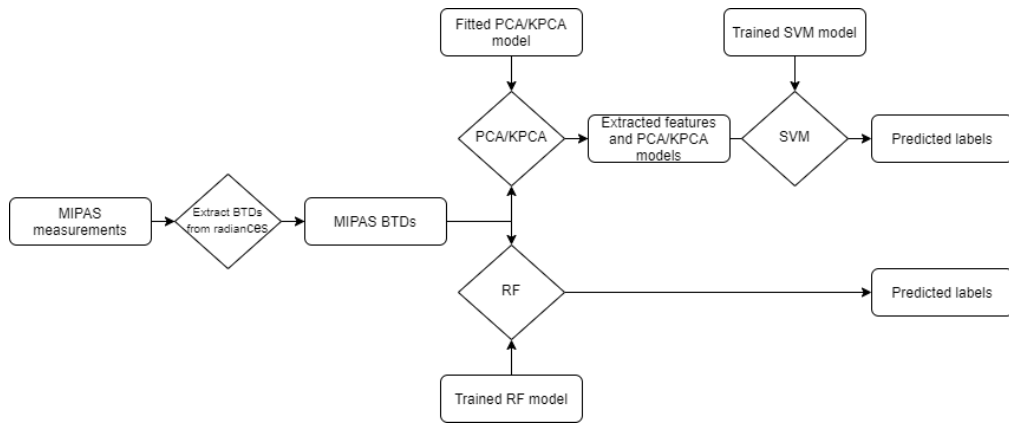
Fitted PCA/KPCA model

Trained SVM model

PCA/KPCA

Extracted features and PCA/KPCA models

SVM

Predicted labels

MIPAS measurements

Extract BTDs from radiances

MIPAS BTDs

RF

Predicted labels

Trained RF model